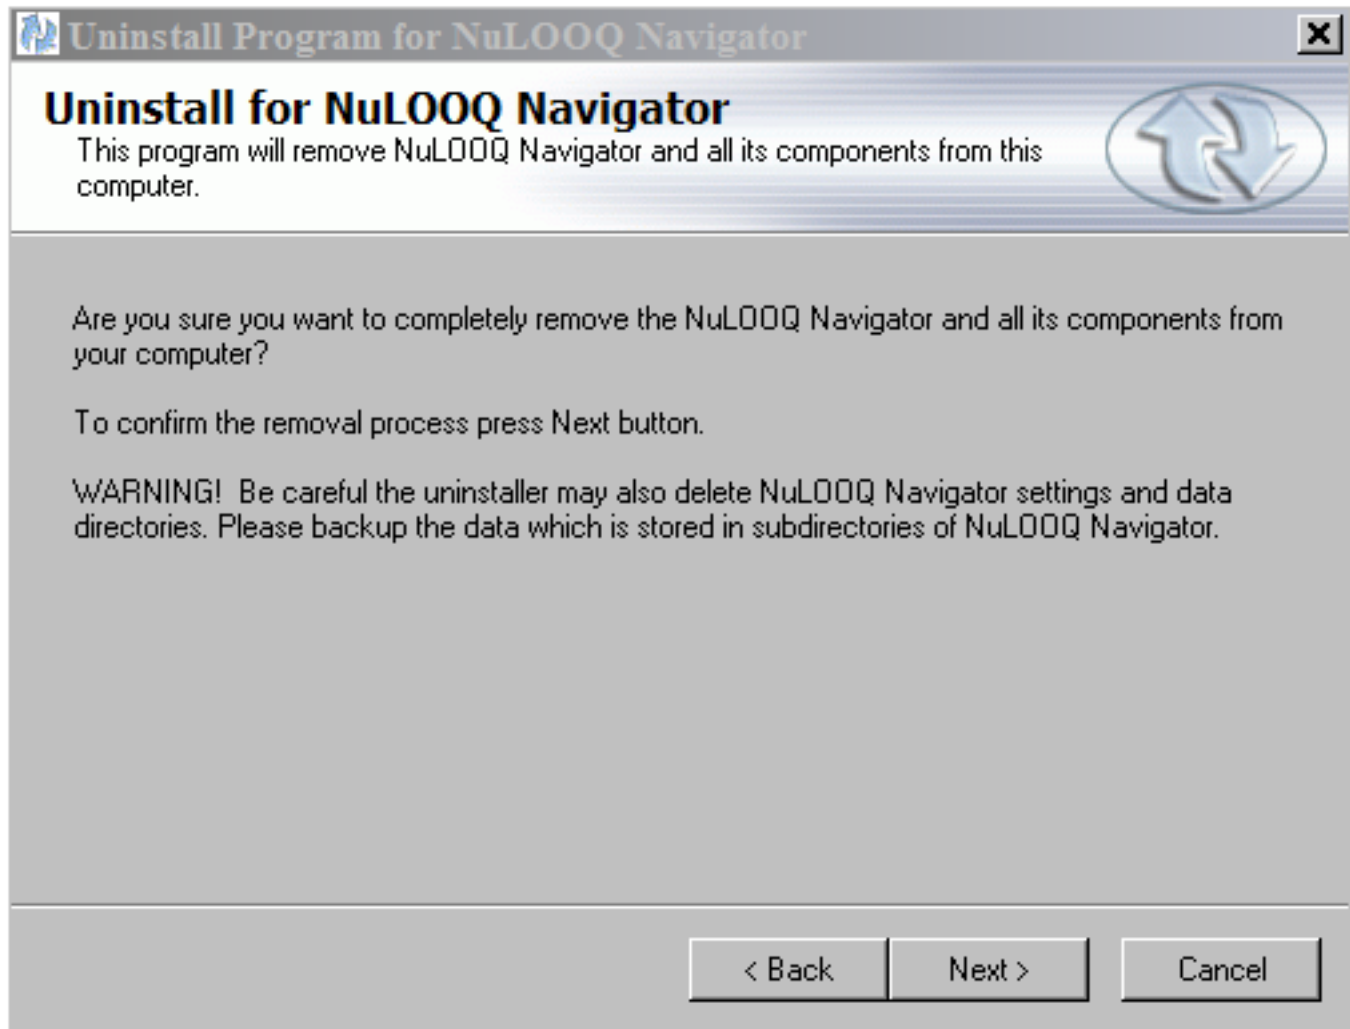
Uninstall Program for NuLOOQ Navigator

Uninstall for NuLOOQ Navigator

This program will remove NuLOOQ Navigator and all its components from this computer.

Are you sure you want to completely remove the NuLOOQ Navigator and all its components from your computer?

To confirm the removal process press Next button.

WARNING! Be careful the uninstaller may also delete NuLOOQ Navigator settings and data directories. Please backup the data which is stored in subdirectories of NuLOOQ Navigator.

< Back

Next >

Cancel